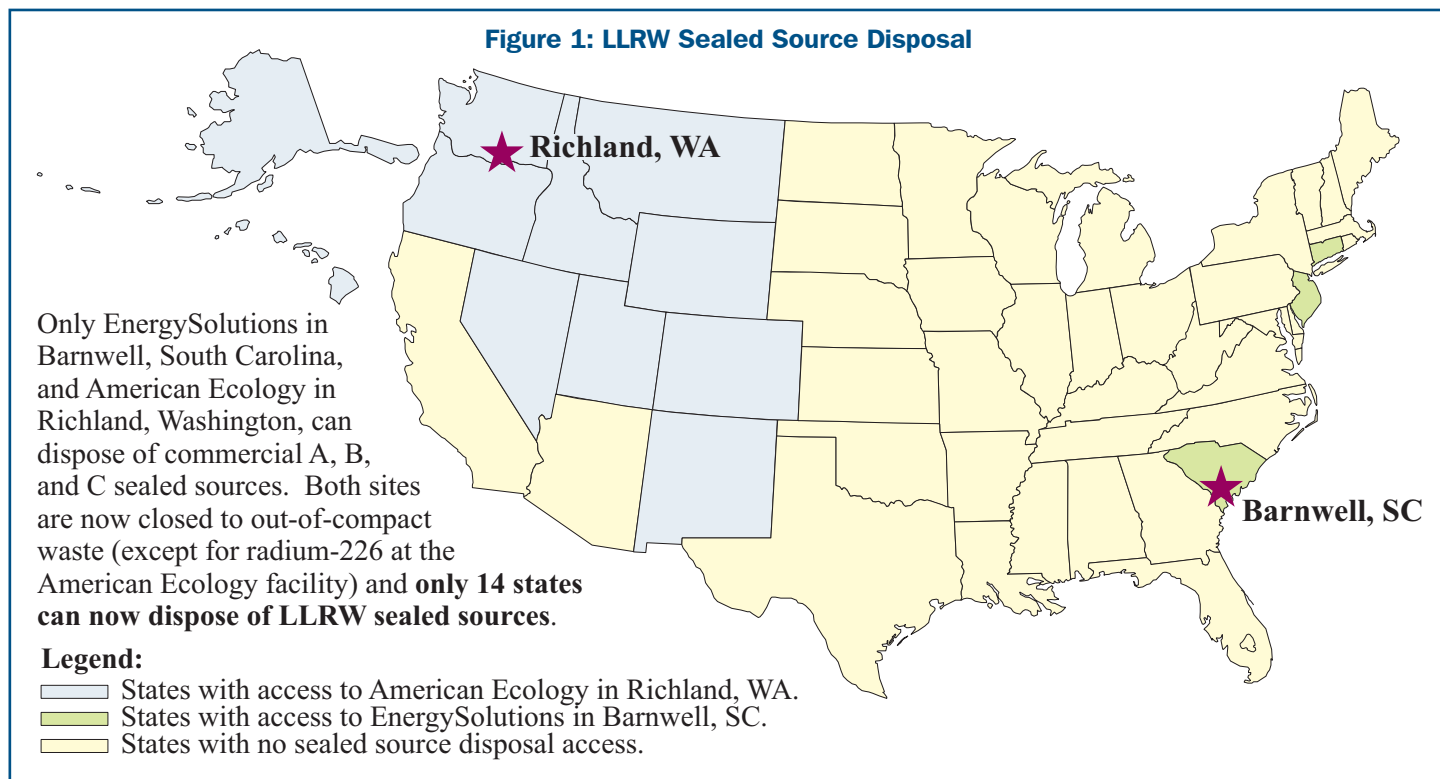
Figure 1: LLRW Sealed Source Disposal

Richland, WA

Barnwell, SC

Only EnergySolutions in Barnwell, South Carolina, and American Ecology in Richland, Washington, can dispose of commercial A, B, and C sealed sources. Both sites are now closed to out-of-compact waste (except for radium-226 at the American Ecology facility) and **only 14 states can now dispose of LLRW sealed sources**.

**Legend:**
States with access to American Ecology in Richland, WA.
States with access to EnergySolutions in Barnwell, SC.
States with no sealed source disposal access.